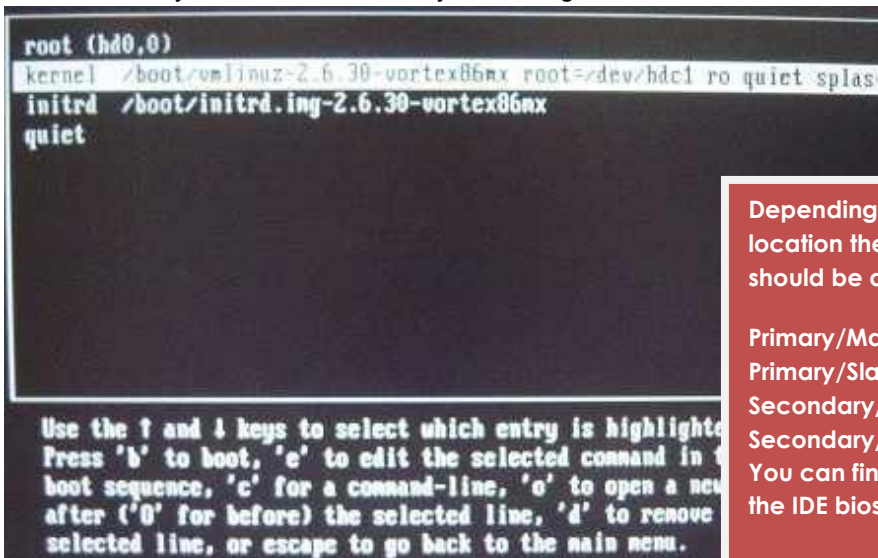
root (hd0,0)
kernel /boot/vmlinuz-2.6.30-vortex86mx root=/dev/hdc1 ro quiet splas
initrd /boot/initrd.img-2.6.30-vortex86mx
quiet

Use the ↑ and ↓ keys to select which entry is highlighte
Press 'b' to boot, 'e' to edit the selected command in
boot sequence, 'c' for a command-line, 'o' to open a ne
after ('O' for before) the selected line, 'd' to remove
selected line, or escape to go back to the main menu.

Depending
location th
should be

Primary/Ma
Primary/Sla
Secondary
Secondary
You can fin
the IDE bios